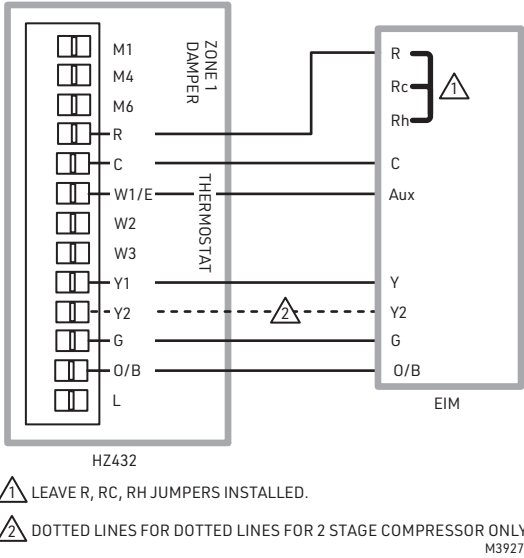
M1
M4
M6
R
C
W1/E
W2
W3
Y1
Y2
G
O/B
L

ZONE 1 DAMPER

THERMOSTAT

HZ432

R
Rc
Rh
1
C
Aux
Y
2
Y2
G
O/B

EIM

1 LEAVE R, RC, RH JUMPERS INSTALLED.

2 DOTTED LINES FOR DOTTED LINES FOR 2 STAGE COMPRESSOR ONLY.

M3927